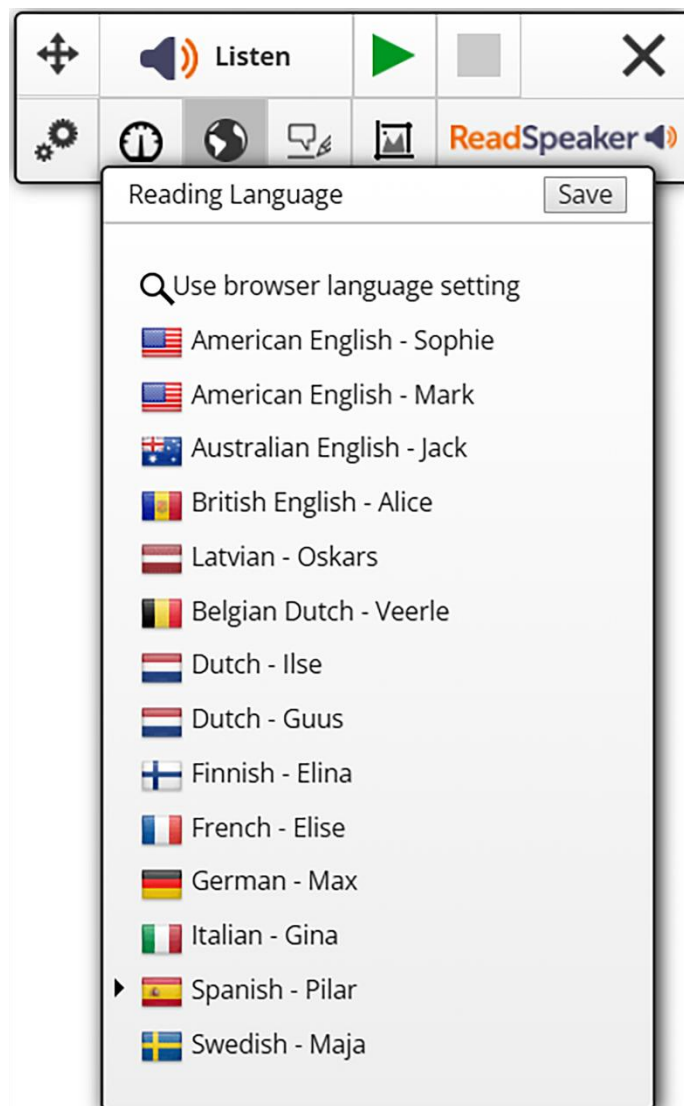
Listen

ReadSpeaker

Reading Language Save

Use browser language setting
American English - Sophie
American English - Mark
Australian English - Jack
British English - Alice
Latvian - Oskars
Belgian Dutch - Veerle
Dutch - Ilse
Dutch - Guus
Finnish - Elina
French - Elise
German - Max
Italian - Gina
Spanish - Pilar
Swedish - Maja